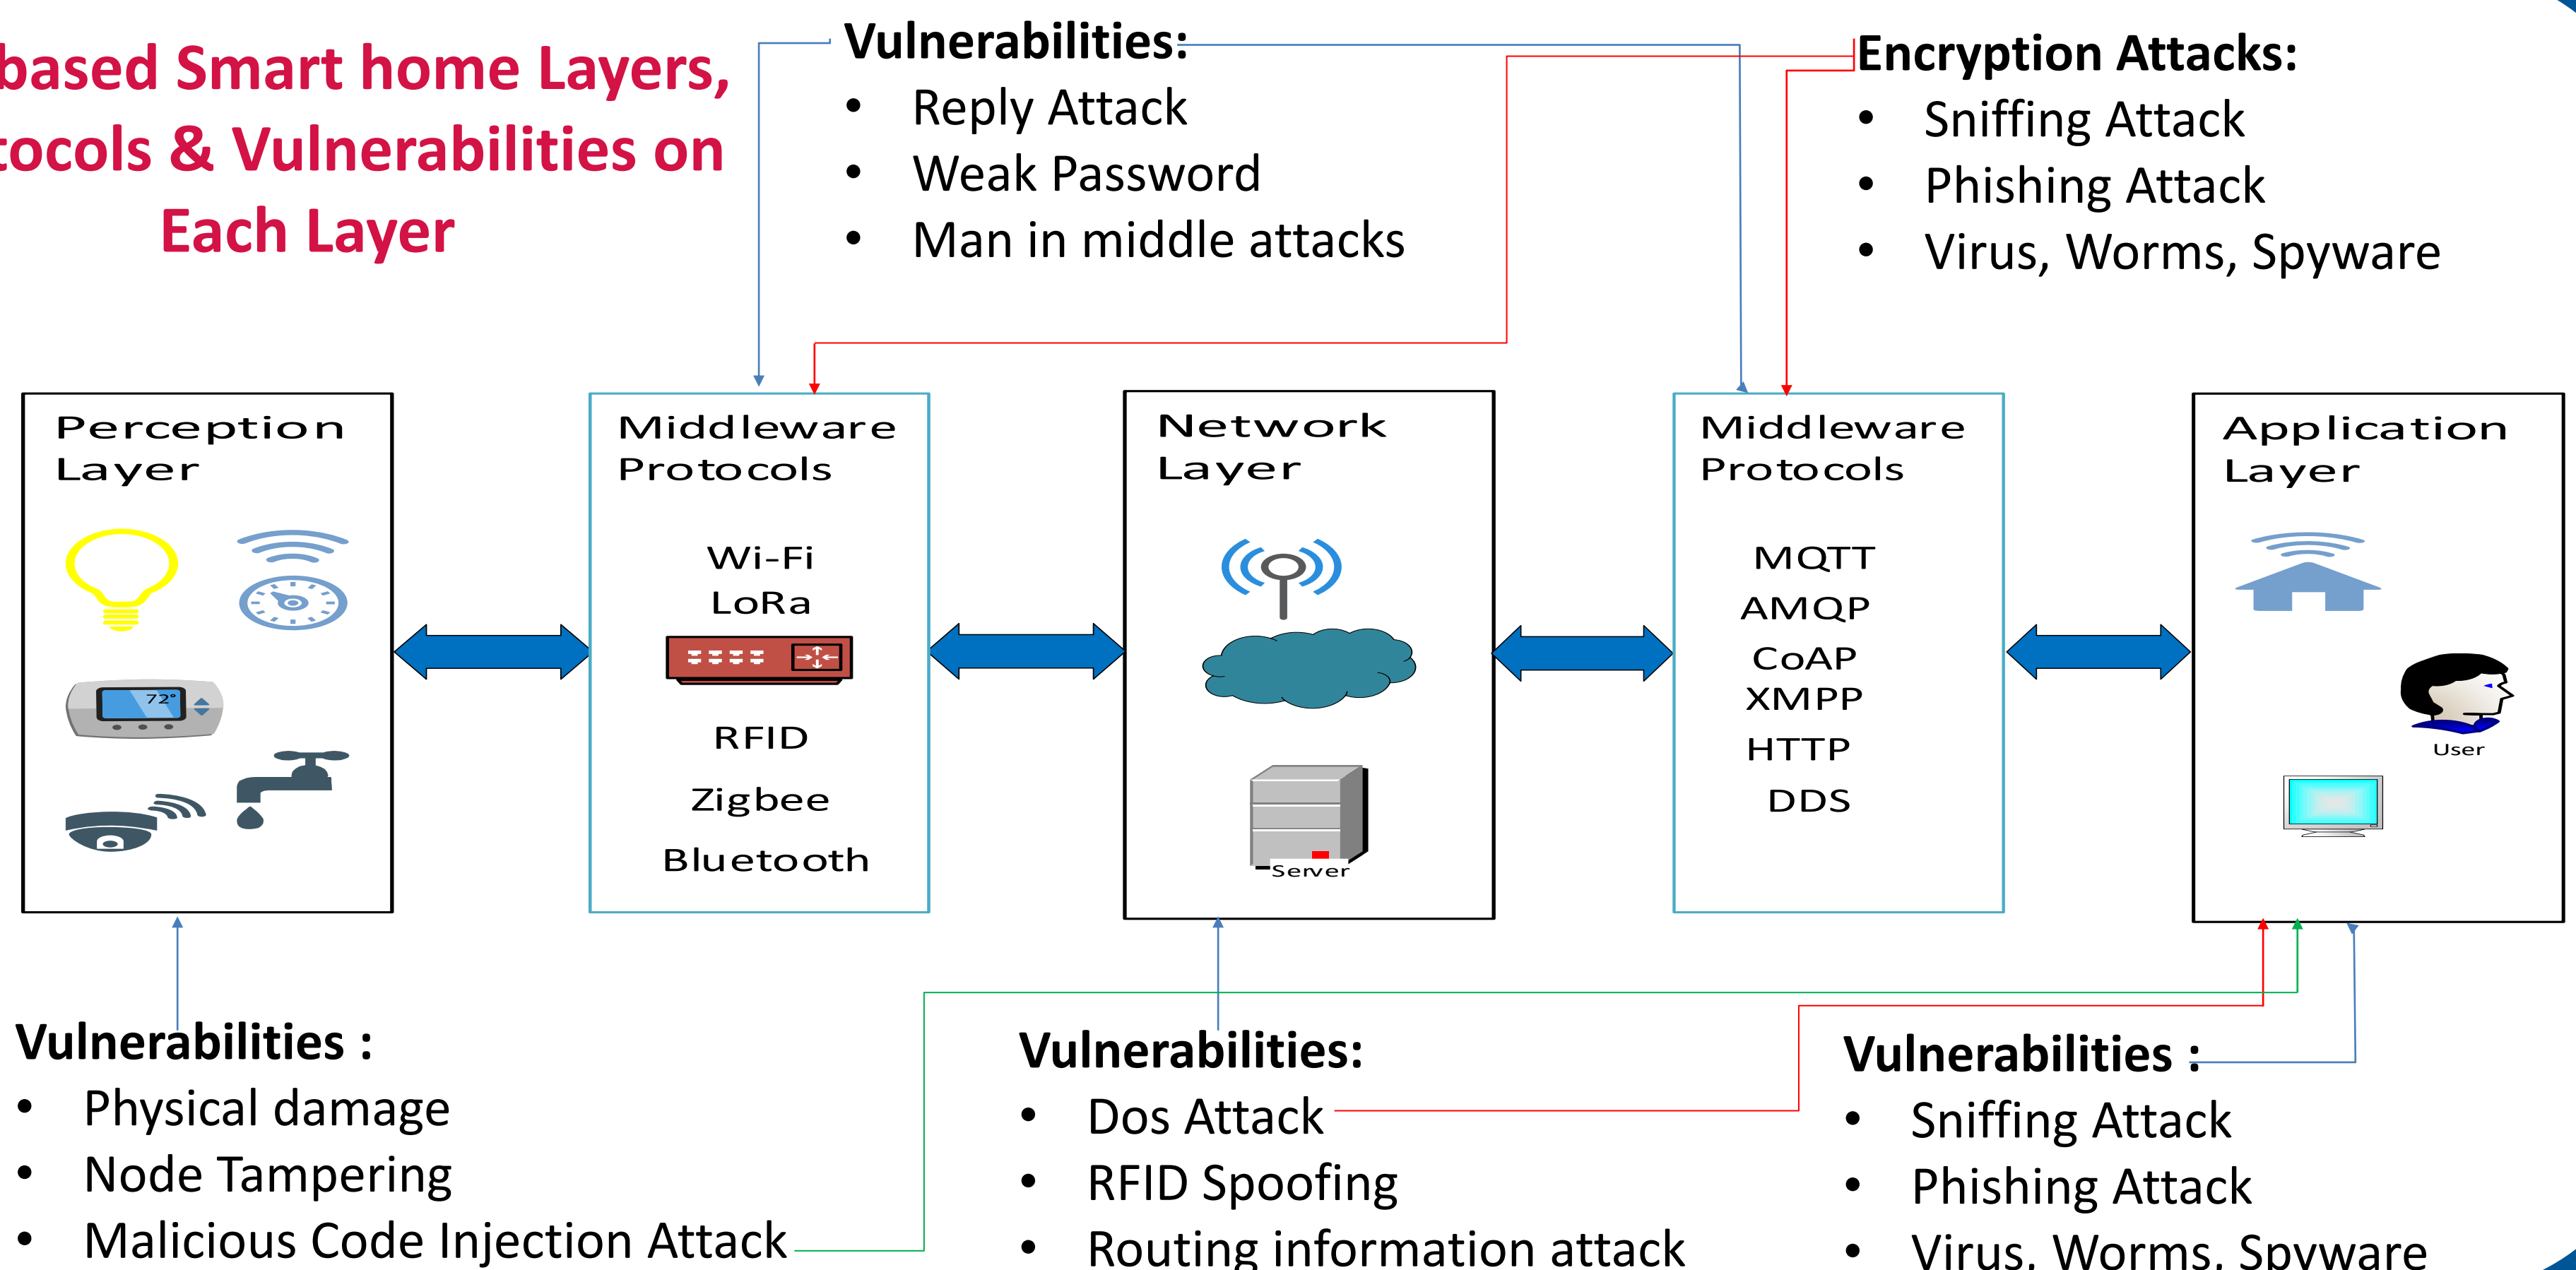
based Smart home Layers, tocols & Vulnerabilities on Each Layer

Vulnerabilities:
- Reply Attack
- Weak Password
- Man in middle attacks

Encryption Attacks:
- Sniffing Attack
- Phishing Attack
- Virus, Worms, Spyware

Perception Layer

72°

Middleware Protocols

Wi-Fi
LoRa
RFID
Zigbee
Bluetooth

Network Layer

Server

Middleware Protocols

MQTT
AMQP
CoAP
XMPP
HTTP
DDS

Application Layer

User

Vulnerabilities :
- Physical damage
- Node Tampering
- Malicious Code Injection Attack

Vulnerabilities:
- Dos Attack
- RFID Spoofing
- Routing information attack

Vulnerabilities :
- Sniffing Attack
- Phishing Attack
- Virus, Worms, Spyware